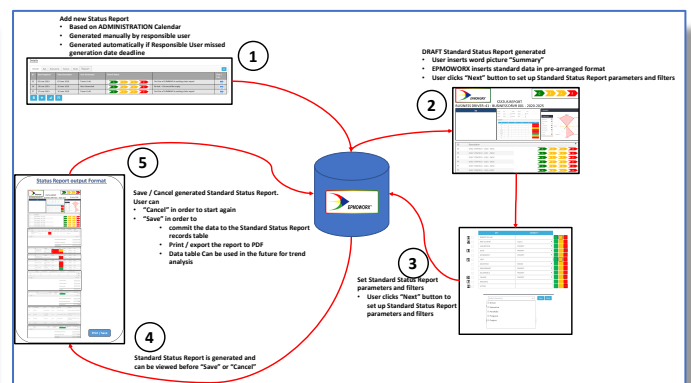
Add new Status Report
• Based on ADMINISTRATION Calendar
• Generated manually by responsible user
• Generated automatically if Responsible User missed generation date deadline

1

DRAFT Standard Status Report generated
• User inserts word picture "Summary"
• EPMOWORX inserts standard data in pre-arranged format
• User clicks "Next" button to set up Standard Status Report parameters and filters

2

5

Status Report output Format

Save / Cancel generated Standard Status Report.
User can
• "Cancel" in order to start again
• "Save" in order to
  • commit the data to the Standard Status Report records table
  • Print / export the report to PDF
  • Data table Can be used in the future for trend analysis

EPMOWORX

3

Set Standard Status Report parameters and filters
• User clicks "Next" button to set up Standard Status Report parameters and filters

4

Standard Status Report is generated and can be viewed before "Save" or "Cancel"